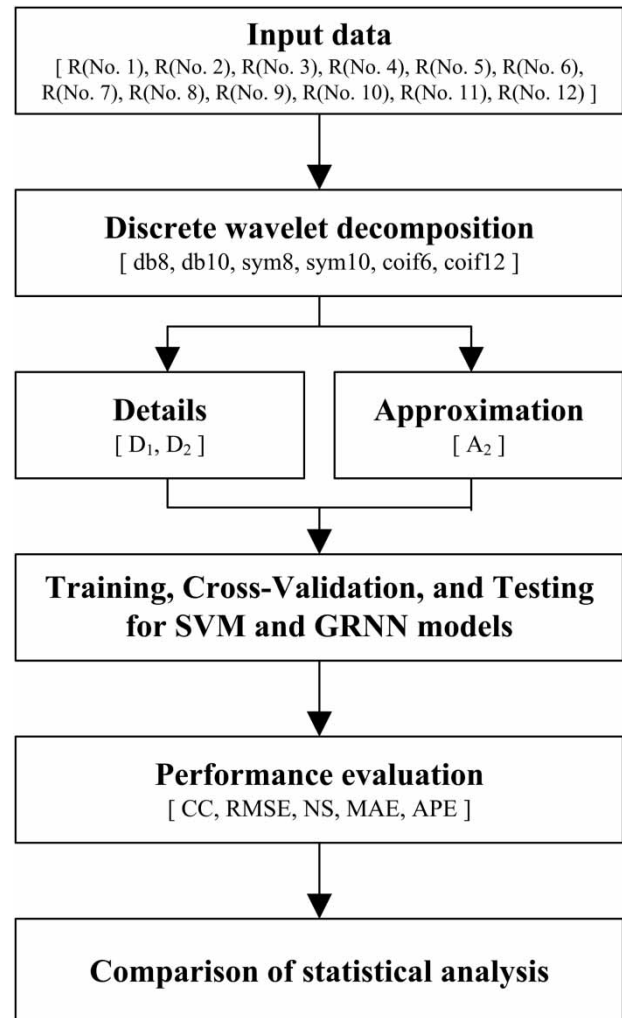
Input data
[ R(No. 1), R(No. 2), R(No. 3), R(No. 4), R(No. 5), R(No. 6), R(No. 7), R(No. 8), R(No. 9), R(No. 10), R(No. 11), R(No. 12) ]

Discrete wavelet decomposition
[ db8, db10, sym8, sym10, coif6, coif12 ]

Details
[ $D_1$, $D_2$ ]

Approximation
[ $A_2$ ]

Training, Cross-Validation, and Testing for SVM and GRNN models

Performance evaluation
[ CC, RMSE, NS, MAE, APE ]

Comparison of statistical analysis